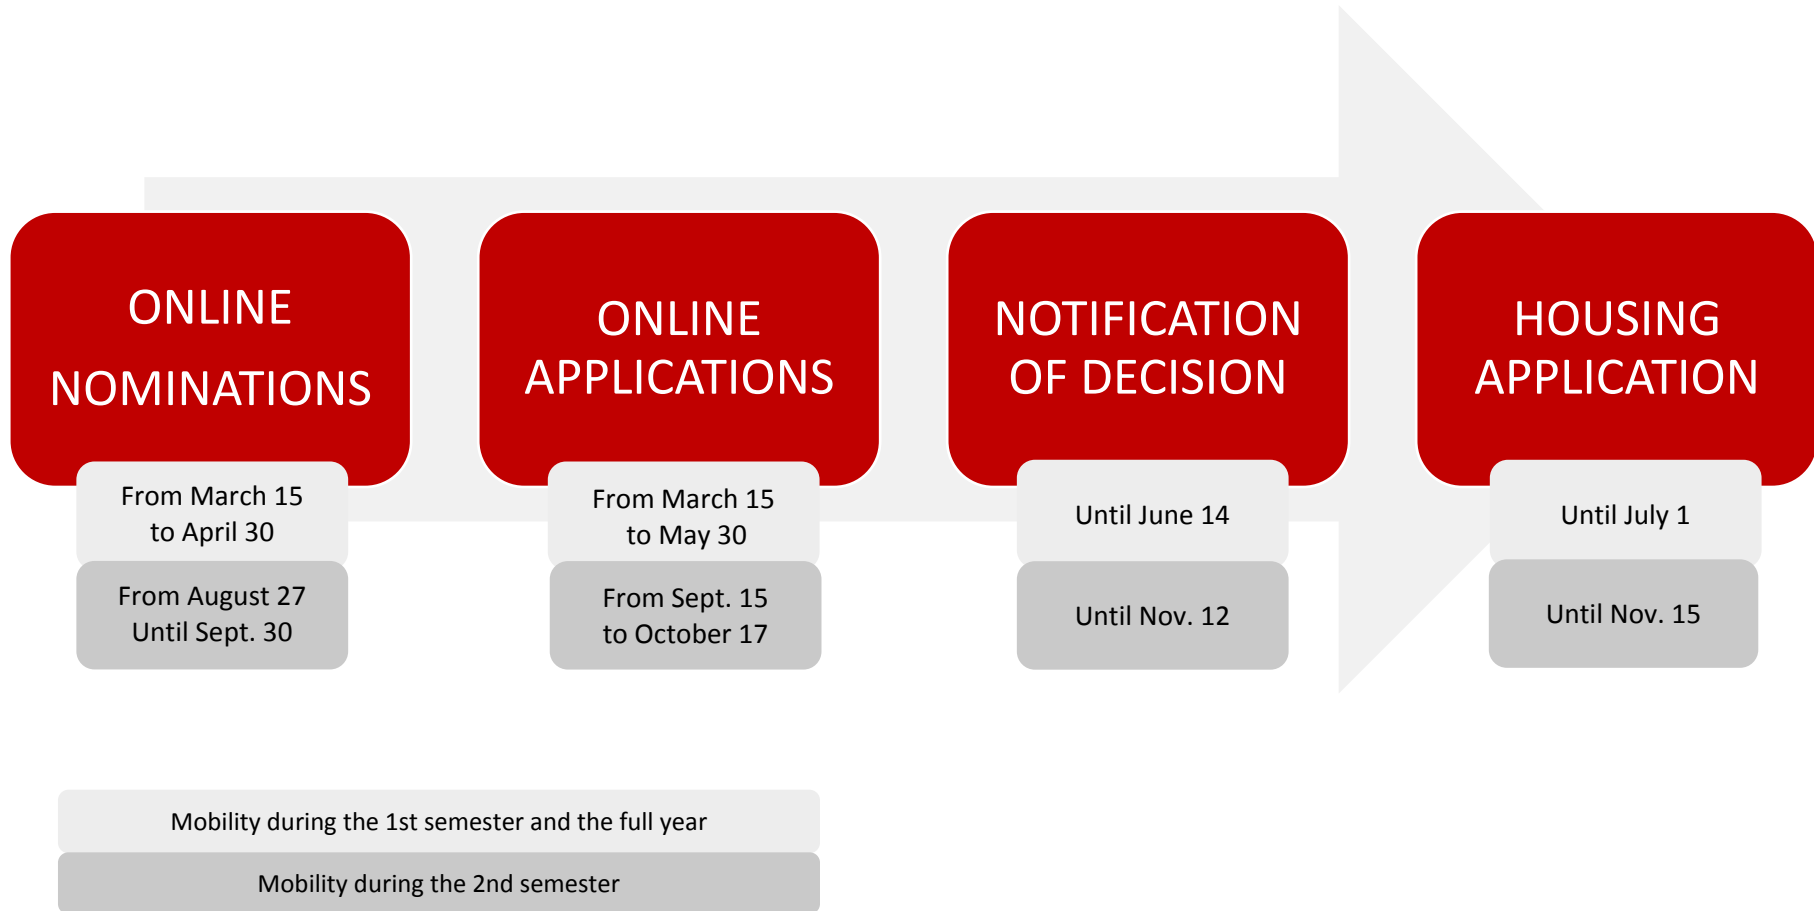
ONLINE NOMINATIONS

From March 15 to April 30

From August 27 Until Sept. 30

ONLINE APPLICATIONS

From March 15 to May 30

From Sept. 15 to October 17

NOTIFICATION OF DECISION

Until June 14

Until Nov. 12

HOUSING APPLICATION

Until July 1

Until Nov. 15

Mobility during the 1st semester and the full year

Mobility during the 2nd semester